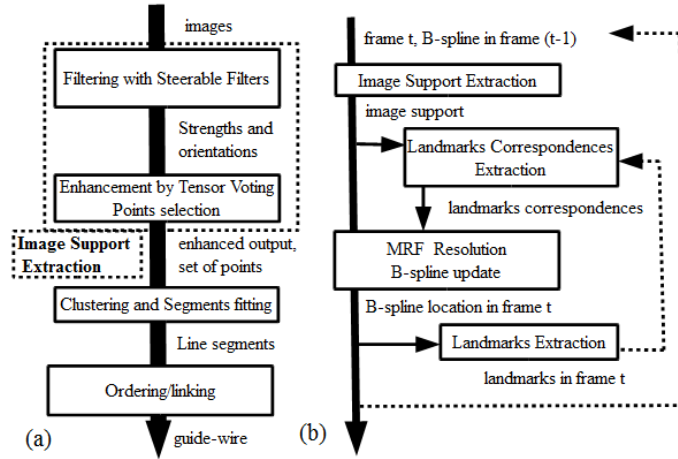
images

Filtering with Steerable Filters

Strengths and orientations

Enhancement by Tensor Voting Points selection

Image Support Extraction

enhanced output, set of points

Clustering and Segments fitting

Line segments

Ordering/linking

(a)

guide-wire

frame t, B-spline in frame (t-1)

Image Support Extraction

image support

Landmarks Correspondences Extraction

landmarks correspondences

MRF Resolution B-spline update

B-spline location in frame t

Landmarks Extraction

landmarks in frame t

(b)